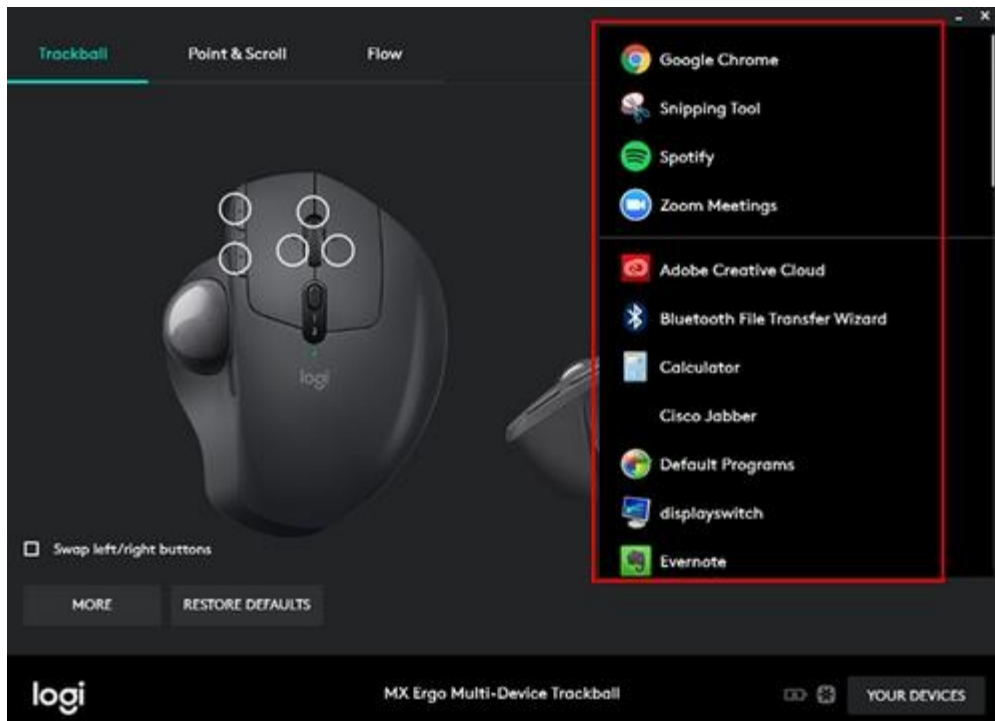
Trackball Point & Scroll Flow

Google Chrome
Snipping Tool
Spotify
Zoom Meetings
Adobe Creative Cloud
Bluetooth File Transfer Wizard
Calculator
Cisco Jabber
Default Programs
displayswitch
Evernote

logi

Swap left/right buttons

MORE
RESTORE DEFAULTS

logi
MX Ergo Multi-Device Trackball
YOUR DEVICES